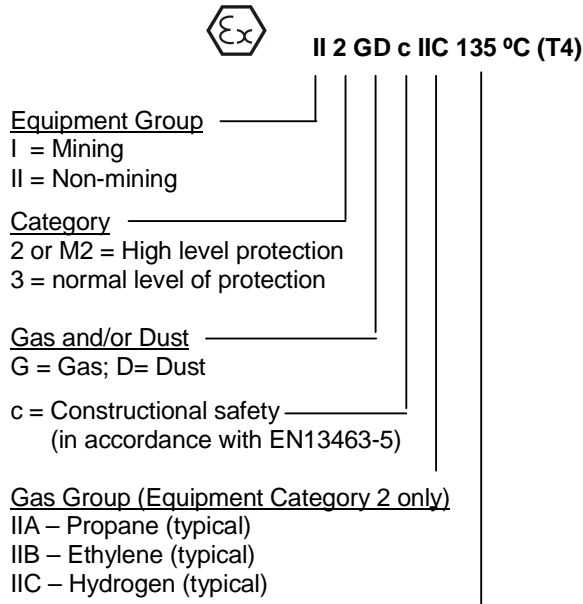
Ex

II 2 GD c IIC 135 ºC (T4)

Equipment Group
I = Mining
II = Non-mining

Category
2 or M2 = High level protection
3 = normal level of protection

Gas and/or Dust
G = Gas; D= Dust

c = Constructional safety
(in accordance with EN13463-5)

Gas Group (Equipment Category 2 only)
IIA – Propane (typical)
IIB – Ethylene (typical)
IIC – Hydrogen (typical)